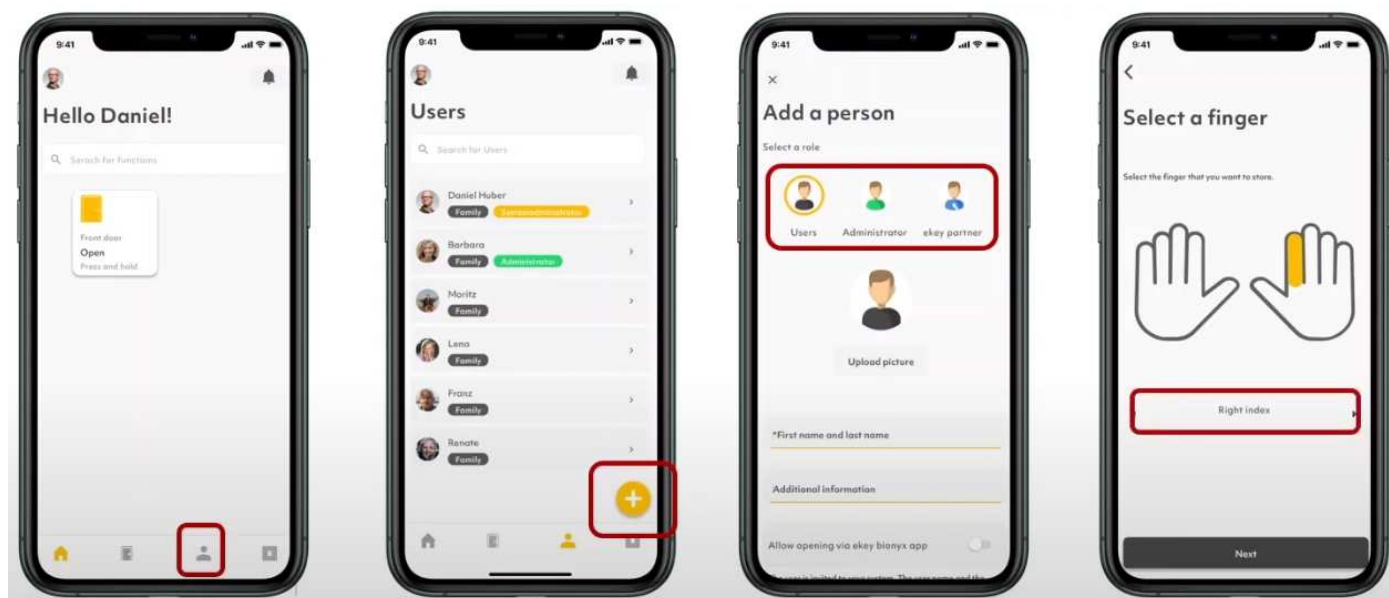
9:41

Hello Daniel!

Search for functions

Front door
Open
Press and hold

9:41

Users

Search for Users

Daniel Huber
Family Superadministrator

Barbara
Family Administrator

Moritz
Family

Lena
Family

Franz
Family

Renate
Family

+

9:41

×

Add a person

Select a role

Users Administrator ekey partner

Upload picture

*First name and last name

Additional information

Allow opening via ekey bionyx app

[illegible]

9:41

Select a finger

Select the finger that you want to store.

Right index

Next